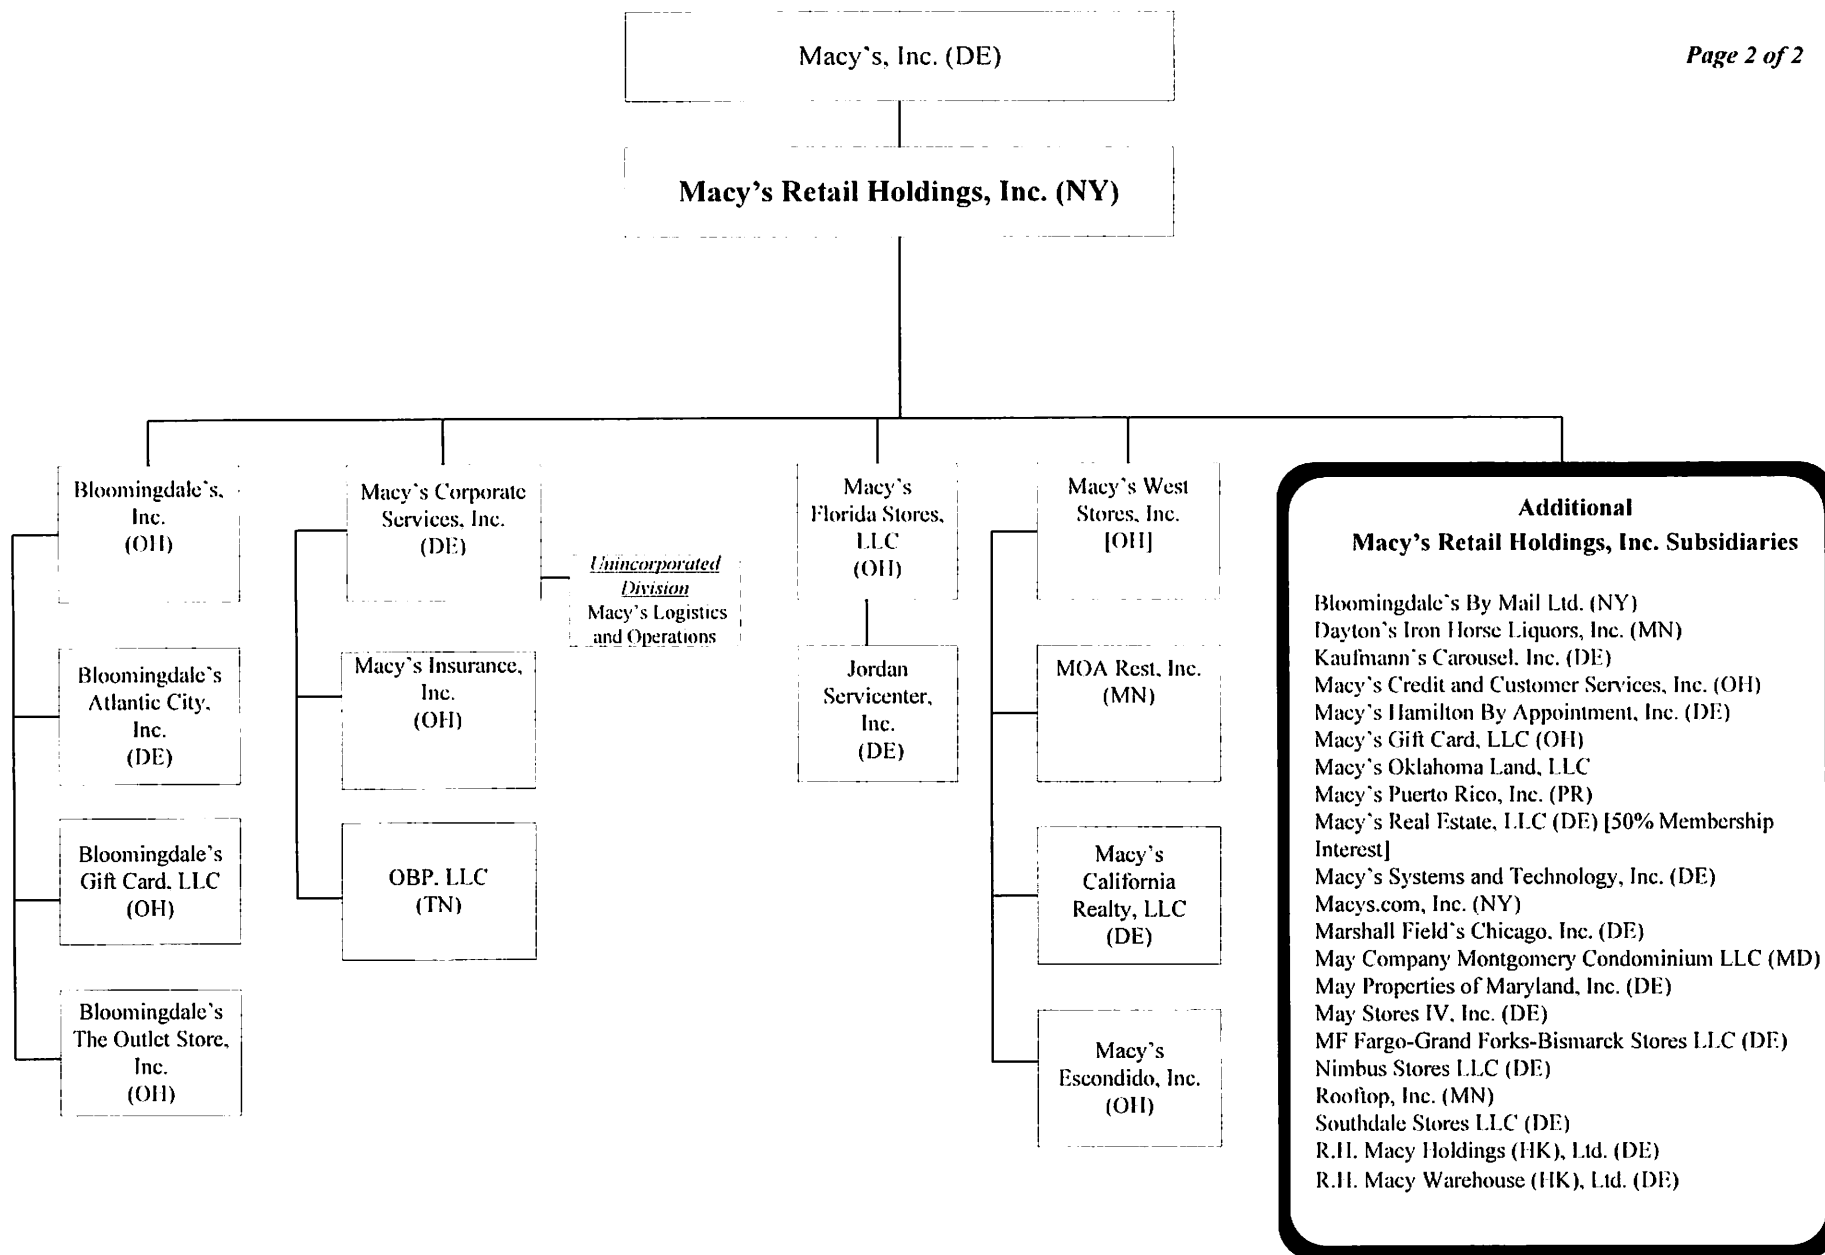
Macy's, Inc. (DE)

Page 2 of 2

Macy's Retail Holdings, Inc. (NY)

Bloomingdale's, Inc. (OH)

Bloomingdale's Atlantic City, Inc. (DE)

Bloomingdale's Gift Card, LLC (OH)

Bloomingdale's The Outlet Store, Inc. (OH)

Macy's Corporate Services, Inc. (DE)

Unincorporated Division
Macy's Logistics and Operations

Macy's Insurance, Inc. (OH)

OBP, LLC (TN)

Macy's Florida Stores, LLC (OH)

Jordan Servicenter, Inc. (DE)

Macy's West Stores, Inc. [OH]

MOA Rest, Inc. (MN)

Macy's California Realty, LLC (DE)

Macy's Escondido, Inc. (OH)

Additional
Macy's Retail Holdings, Inc. Subsidiaries

Bloomingdale's By Mail Ltd. (NY)
Dayton's Iron Horse Liquors, Inc. (MN)
Kaufmann's Carousel, Inc. (DE)
Macy's Credit and Customer Services, Inc. (OH)
Macy's Hamilton By Appointment, Inc. (DE)
Macy's Gift Card, LLC (OH)
Macy's Oklahoma Land, LLC
Macy's Puerto Rico, Inc. (PR)
Macy's Real Estate, LLC (DE) [50% Membership Interest]
Macy's Systems and Technology, Inc. (DE)
Macys.com, Inc. (NY)
Marshall Field's Chicago, Inc. (DE)
May Company Montgomery Condominium LLC (MD)
May Properties of Maryland, Inc. (DE)
May Stores IV, Inc. (DE)
MF Fargo-Grand Forks-Bismarck Stores LLC (DE)
Nimbus Stores LLC (DE)
Rooftop, Inc. (MN)
Southdale Stores LLC (DE)
R.H. Macy Holdings (HK), Ltd. (DE)
R.H. Macy Warehouse (HK), Ltd. (DE)